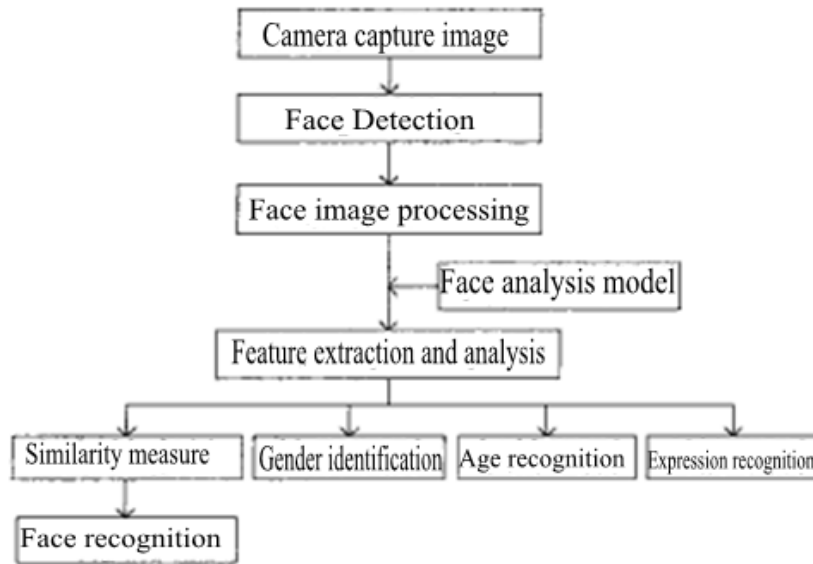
Camera capture image

Face Detection

Face image processing

Face analysis model

Feature extraction and analysis

Similarity measure

Gender identification

Age recognition

Expression recognition

Face recognition